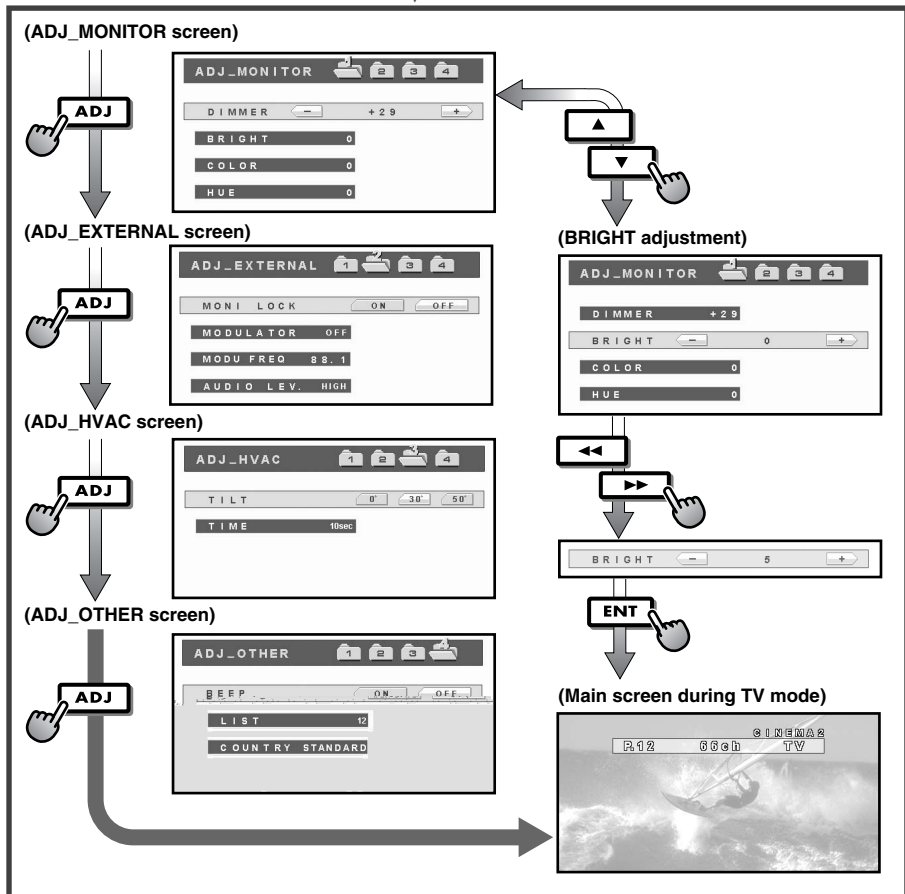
(ADJ_MONITOR screen)

ADJ

ADJ_MONITOR 1 2 3 4

DIMMER − +29 +

BRIGHT 0

COLOR 0

HUE 0

▲

▼

(ADJ_EXTERNAL screen)

ADJ

ADJ_EXTERNAL 1 2 3 4

MONI LOCK ON OFF

MODULATOR OFF

MODU FREQ 88.1

AUDIO LEV. HIGH

(BRIGHT adjustment)

ADJ_MONITOR 1 2 3 4

DIMMER +29

BRIGHT − 0 +

COLOR 0

HUE 0

(ADJ_HVAC screen)

ADJ

ADJ_HVAC 1 2 3 4

TILT 0° 30° 50°

TIME 10sec

◄◄

►►

BRIGHT − 5 +

(ADJ_OTHER screen)

ENT

ADJ

ADJ_OTHER 1 2 3 4

BEEP ON OFF

LIST 12

COUNTRY STANDARD

(Main screen during TV mode)

CINEMA2

P.12 66ch TV